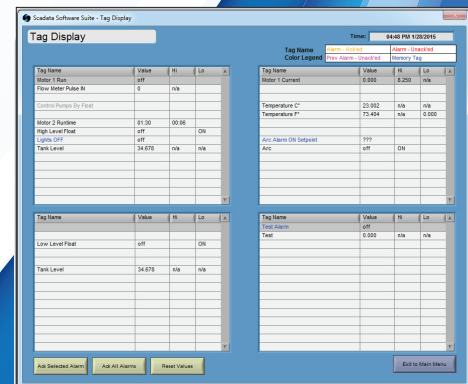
Scadata Software Suite - Tag Display

Tag Display

Time: 04:48 PM 1/28/2015

Tag Name Color Legend

| Alarm - Acked | Alarm - Unack'ed |
|---|---|
| Prev Alarm - Unack'ed | Memory Tag |

| Tag Name | Value | Hi | Lo |
|---|---|---|---|
| Motor 1 Run | off | | |
| Flow Meter Pulse IN | 0 | n/a | |
| | | | |
| Control Pumps By Float | | | |
| | | | |
| Motor 2 Runtime | 01:30 | 00:06 | |
| High Level Float | off | | ON |
| Lights OFF | off | | |
| Tank Level | 34.678 | n/a | n/a |

| Tag Name | Value | Hi | Lo |
|---|---|---|---|
| Motor 1 Current | 0.000 | 8.250 | n/a |
| | | | |
| | | | |
| Temperature C° | 23.002 | n/a | n/a |
| Temperature F° | 73.404 | n/a | 0.000 |
| | | | |
| Arc Alarm ON Setpoint | ??? | | |
| Arc | off | ON | |

| Tag Name | Value | Hi | Lo |
|---|---|---|---|
| | | | |
| | | | |
| Low Level Float | off | | ON |
| | | | |
| Tank Level | 34.678 | n/a | n/a |

| Tag Name | Value | Hi | Lo |
|---|---|---|---|
| Test Alarm | off | | |
| Test | 0.000 | n/a | n/a |

Ack Selected Alarm | Ack All Alarms | Reset Values | Exit to Main Menu